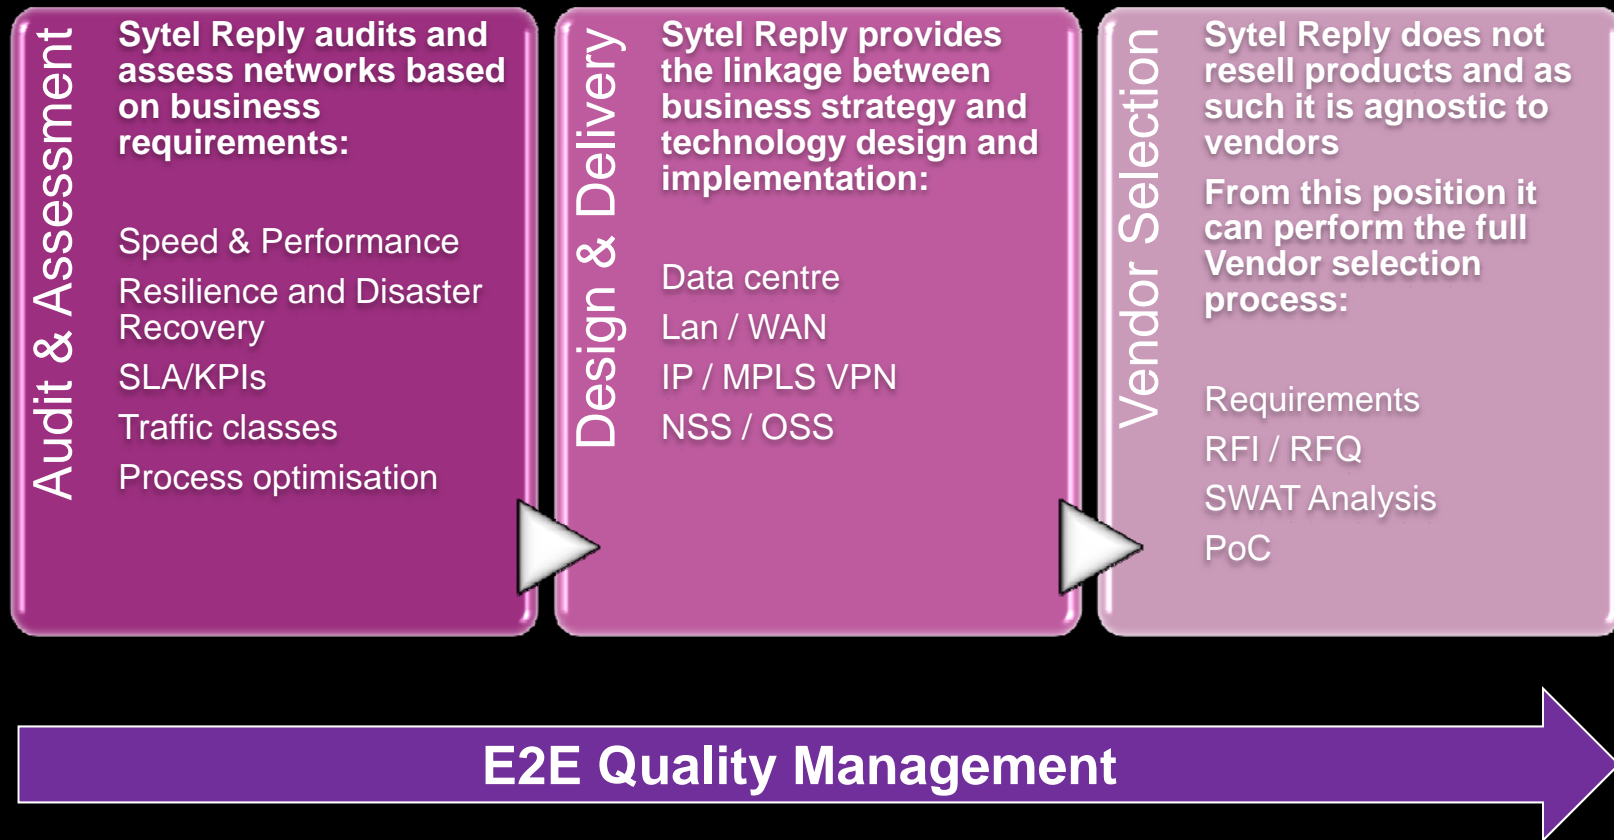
Audit & Assessment

Sytel Reply audits and assess networks based on business requirements:

Speed & Performance

Resilience and Disaster Recovery

SLA/KPIs

Traffic classes

Process optimisation

Design & Delivery

Sytel Reply provides the linkage between business strategy and technology design and implementation:

Data centre

Lan / WAN

IP / MPLS VPN

NSS / OSS

Vendor Selection

Sytel Reply does not resell products and as such it is agnostic to vendors

From this position it can perform the full Vendor selection process:

Requirements

RFI / RFQ

SWAT Analysis

PoC

E2E Quality Management